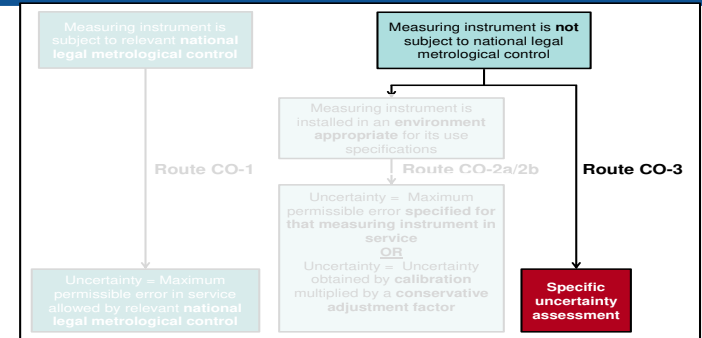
Measuring instrument is subject to relevant national legal metrological control

Measuring instrument is not subject to national legal metrological control

Measuring instrument is installed in an environment appropriate for its use specifications

Route CO-1

Route CO-2a/2b

Route CO-3

Uncertainty = Maximum permissible error specified for that measuring instrument in service
OR
Uncertainty = Uncertainty obtained by calibration multiplied by a conservative adjustment factor

Uncertainty = Maximum permissible error in service allowed by relevant national legal metrological control

Specific uncertainty assessment